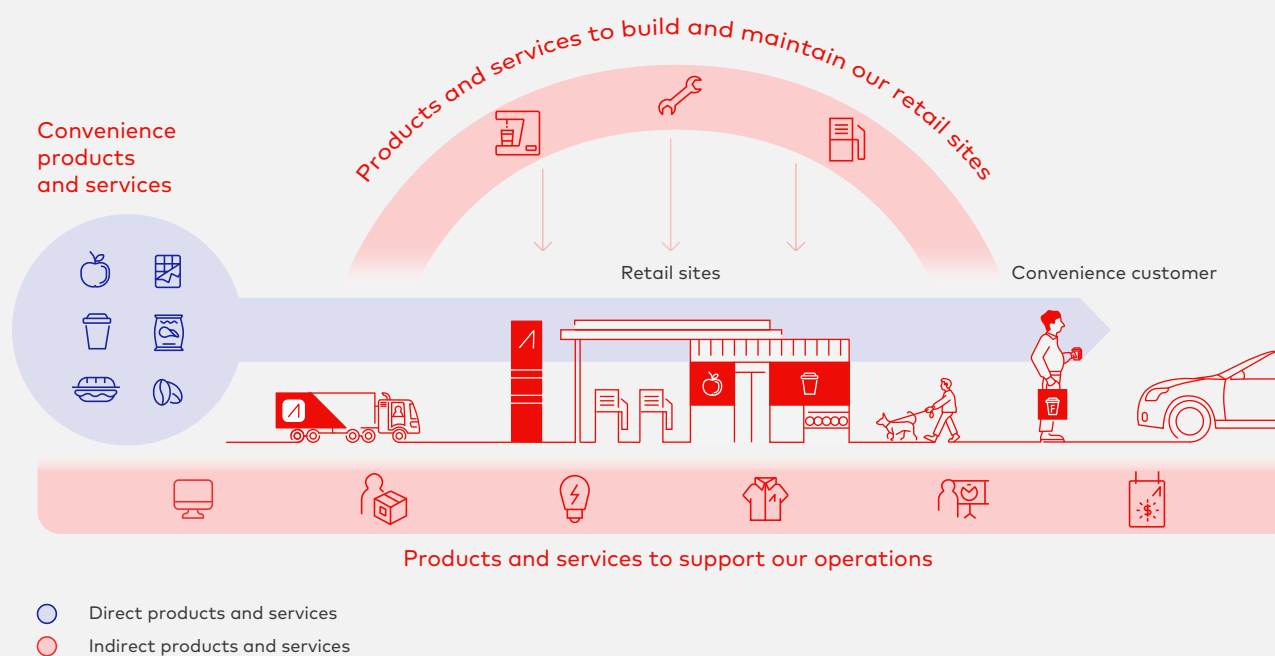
Products and services to build and maintain our retail sites

Convenience products and services

Retail sites

Convenience customer

Products and services to support our operations

Direct products and services

Indirect products and services